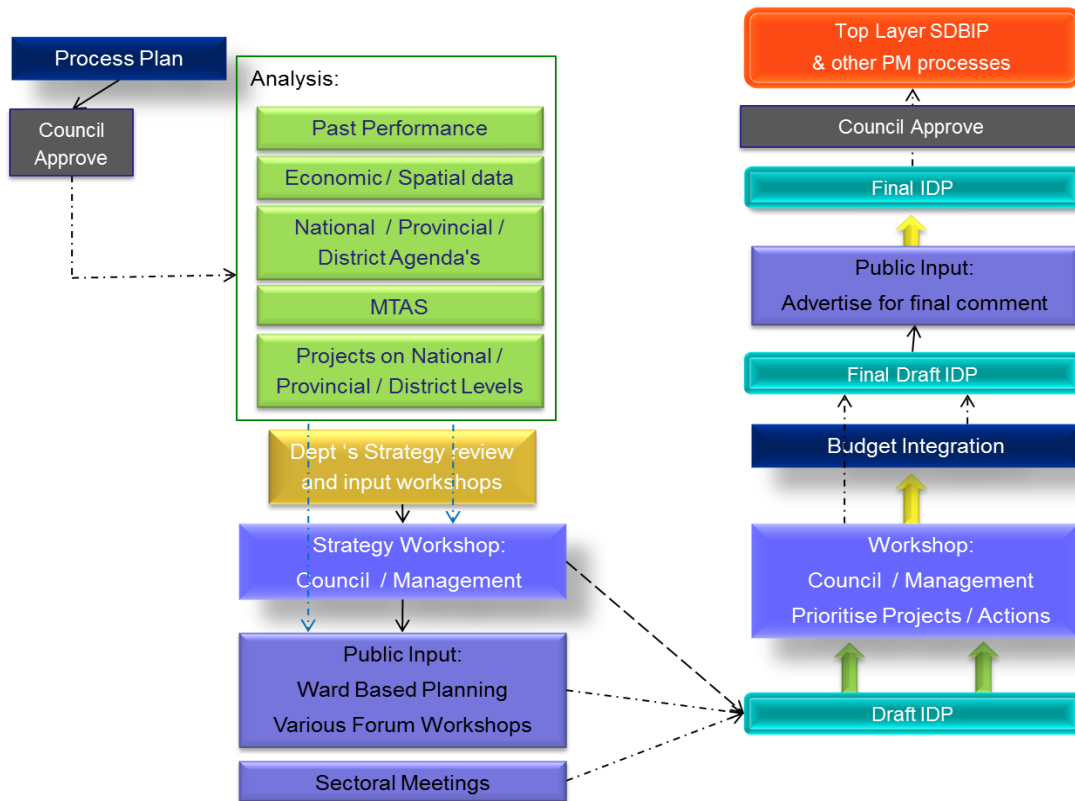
Process Plan

Council Approve

Analysis:

Past Performance

Economic / Spatial data

National / Provincial / District Agenda's

MTAS

Projects on National / Provincial / District Levels

Dept 's Strategy review and input workshops

Strategy Workshop: Council / Management

Public Input: Ward Based Planning Various Forum Workshops

Sectoral Meetings

Top Layer SDBIP & other PM processes

Council Approve

Final IDP

Public Input: Advertise for final comment

Final Draft IDP

Budget Integration

Workshop: Council / Management Prioritise Projects / Actions

Draft IDP